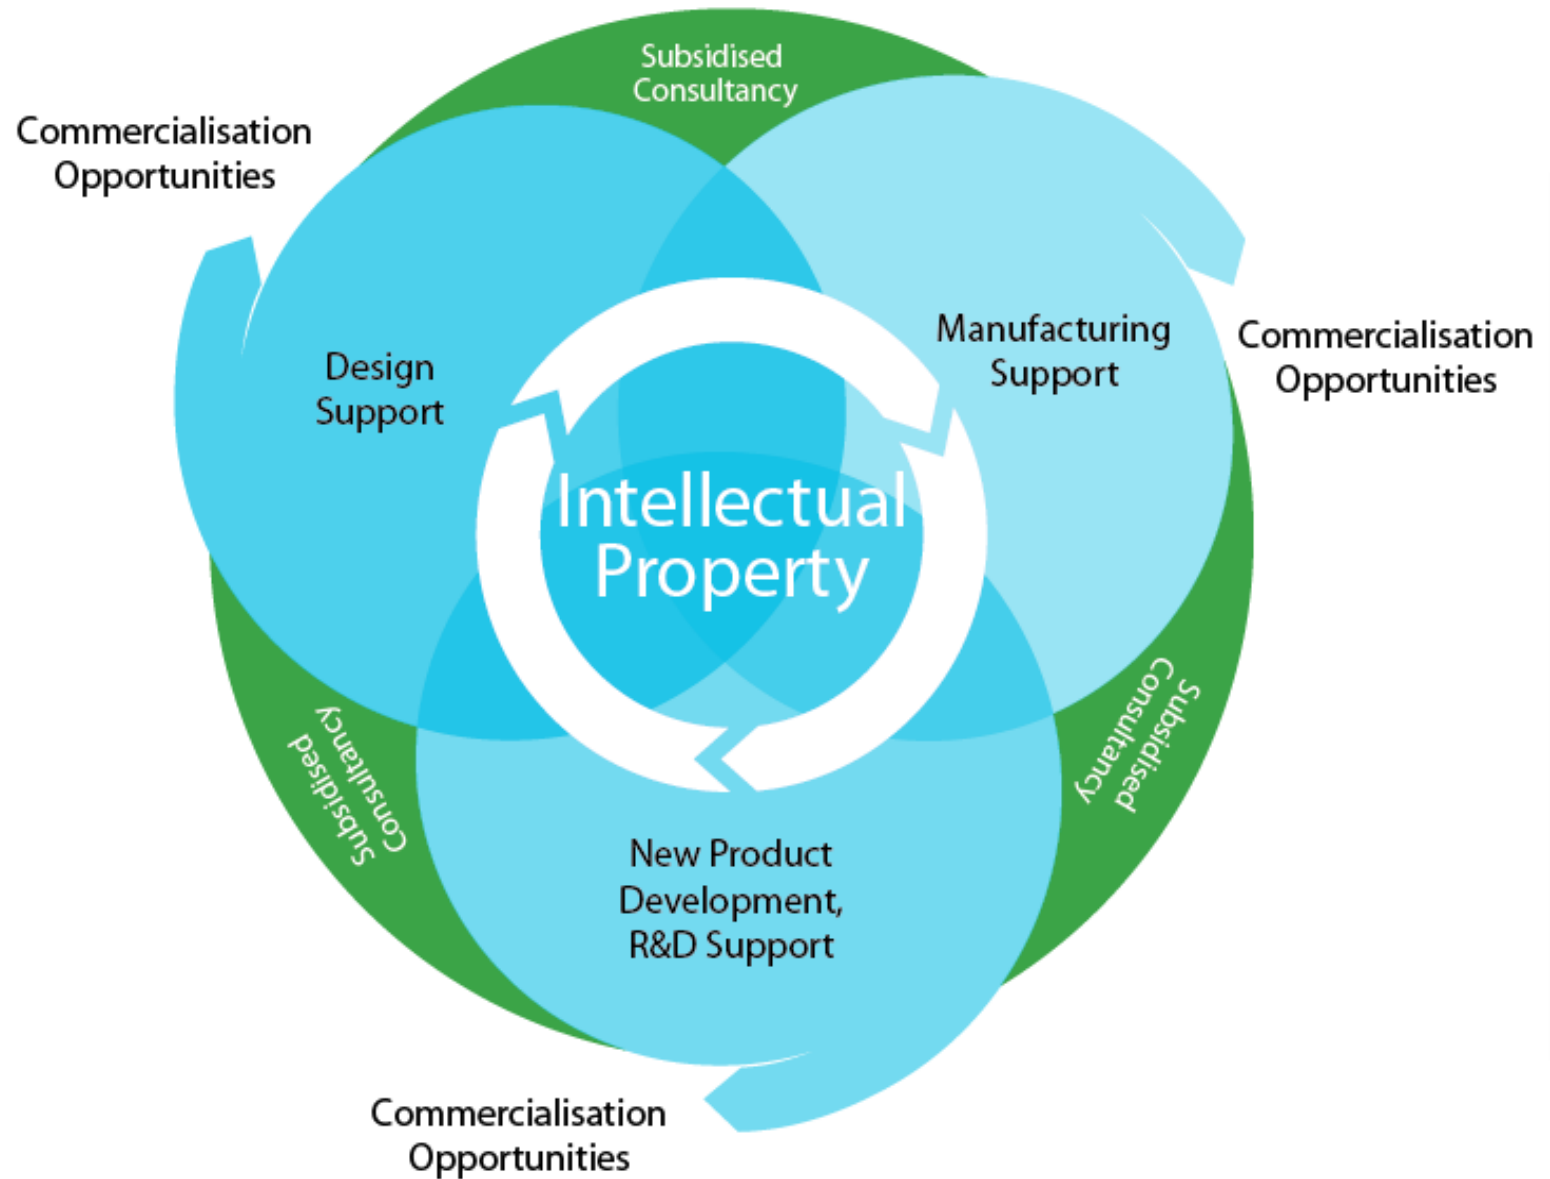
Subsidised Consultancy

Commercialisation Opportunities

Design Support

Manufacturing Support

Commercialisation Opportunities

Intellectual Property

Subsidised Consultancy

Subsidised Consultancy

New Product Development, R&D Support

Commercialisation Opportunities